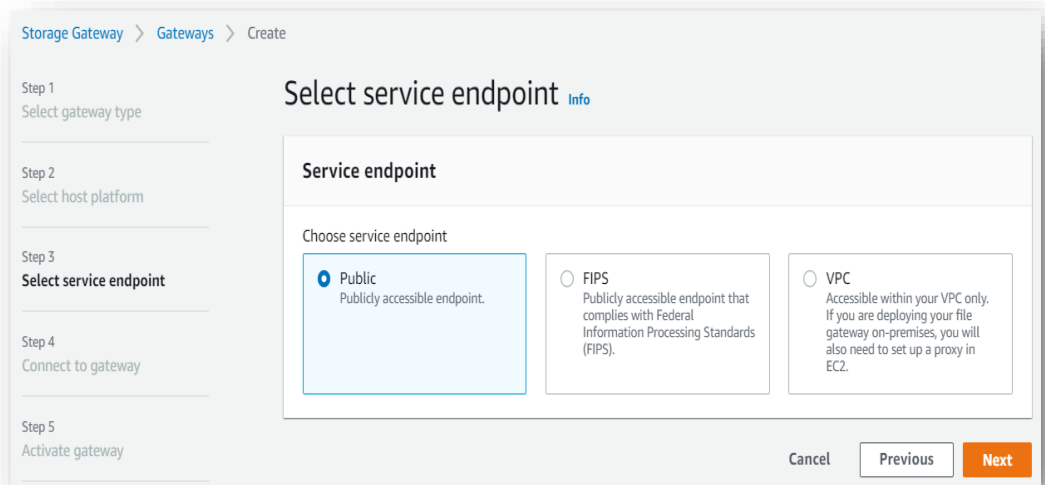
Storage Gateway > Gateways > Create

Step 1
Select gateway type

Step 2
Select host platform

Step 3
Select service endpoint

Step 4
Connect to gateway

Step 5
Activate gateway

Select service endpoint Info

Service endpoint

Choose service endpoint

Public
Publicly accessible endpoint.

FIPS
Publicly accessible endpoint that complies with Federal Information Processing Standards (FIPS).

VPC
Accessible within your VPC only. If you are deploying your file gateway on-premises, you will also need to set up a proxy in EC2.

Cancel Previous Next